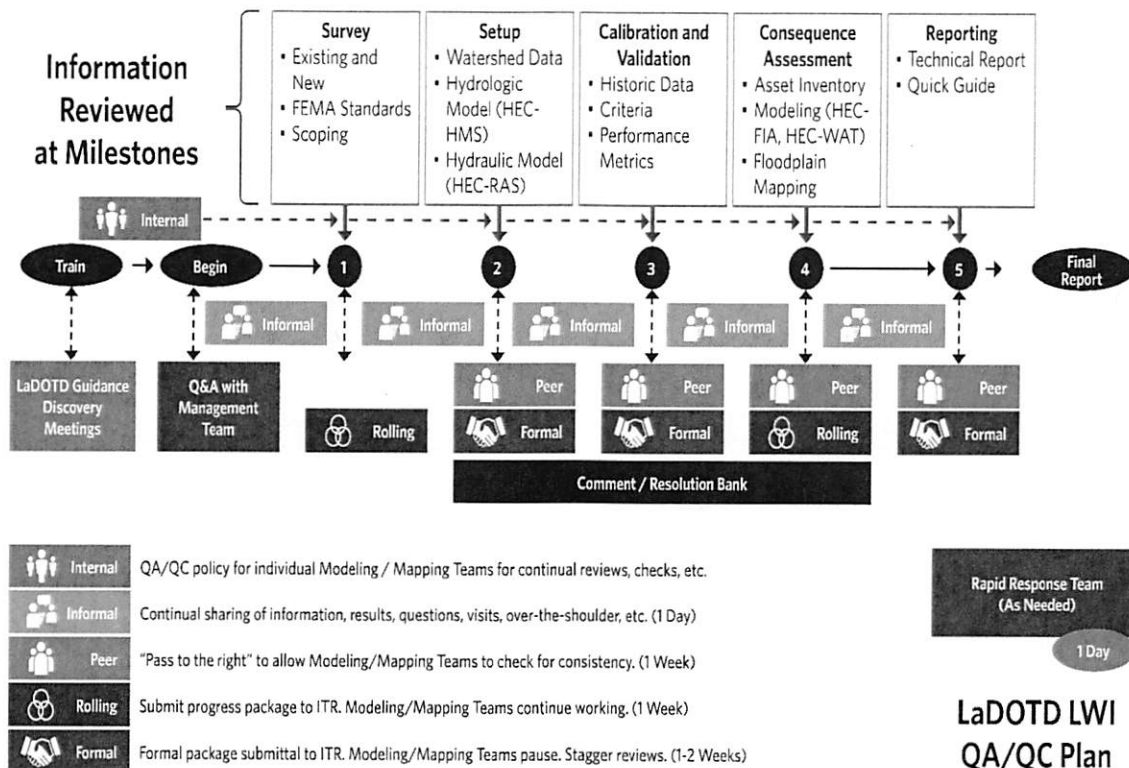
Information Reviewed at Milestones

Survey
• Existing and New
• FEMA Standards
• Scoping

Setup
• Watershed Data
• Hydrologic Model (HEC-HMS)
• Hydraulic Model (HEC-RAS)

Calibration and Validation
• Historic Data
• Criteria
• Performance Metrics

Consequence Assessment
• Asset Inventory
• Modeling (HEC-FIA, HEC-WAT)
• Floodplain Mapping

Reporting
• Technical Report
• Quick Guide

Internal

Train → Begin → 1 2 3 4 → 5 → Final Report

Informal
Informal
Informal
Informal
Informal

LaDOTD Guidance Discovery Meetings

Q&A with Management Team

Rolling

Peer
Formal

Peer
Formal

Peer
Rolling

Peer
Formal

Comment / Resolution Bank

Internal QA/QC policy for individual Modeling / Mapping Teams for continual reviews, checks, etc.

Informal Continual sharing of information, results, questions, visits, over-the-shoulder, etc. (1 Day)

Peer "Pass to the right" to allow Modeling/Mapping Teams to check for consistency. (1 Week)

Rolling Submit progress package to ITR. Modeling/Mapping Teams continue working. (1 Week)

Formal Formal package submittal to ITR. Modeling/Mapping Teams pause. Stagger reviews. (1-2 Weeks)

Rapid Response Team (As Needed)
1 Day

LaDOTD LWI QA/QC Plan